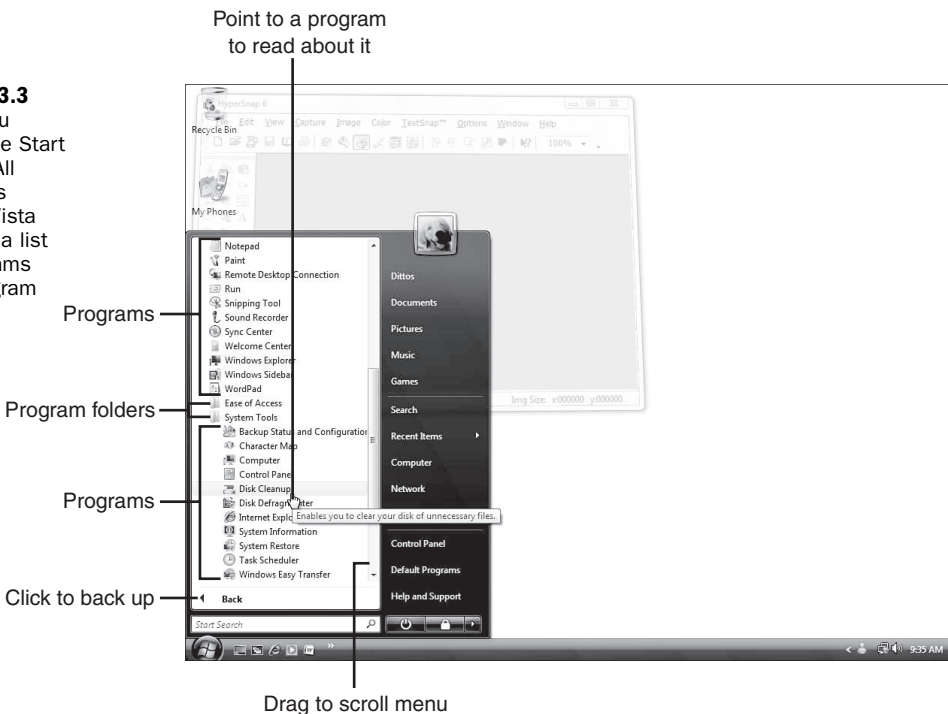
Point to a program to read about it

3.3
u
e Start
All
s
ista
a list
ams
ram

Programs

Program folders

Programs

Click to back up

Drag to scroll menu

HyperSnap 6

Edit View Capture Image Color TextSnap™ Options Window Help

100%

Recycle Bin

My Phones

Img Size: x000000 y:000000

Notepad
Paint
Remote Desktop Connection
Run
Snipping Tool
Sound Recorder
Sync Center
Welcome Center
Windows Explorer
Windows Sidebar
WordPad
Ease of Access
System Tools
Backup Status and Configuration
Character Map
Computer
Control Panel
Disk Cleanup
Disk Defragmenter
Internet Explorer
System Information
System Restore
Task Scheduler
Windows Easy Transfer

Enables you to clear your disk of unnecessary files.

Back

Start Search

Dittos
Documents
Pictures
Music
Games
Search
Recent Items
Computer
Network
Control Panel
Default Programs
Help and Support

9:35 AM